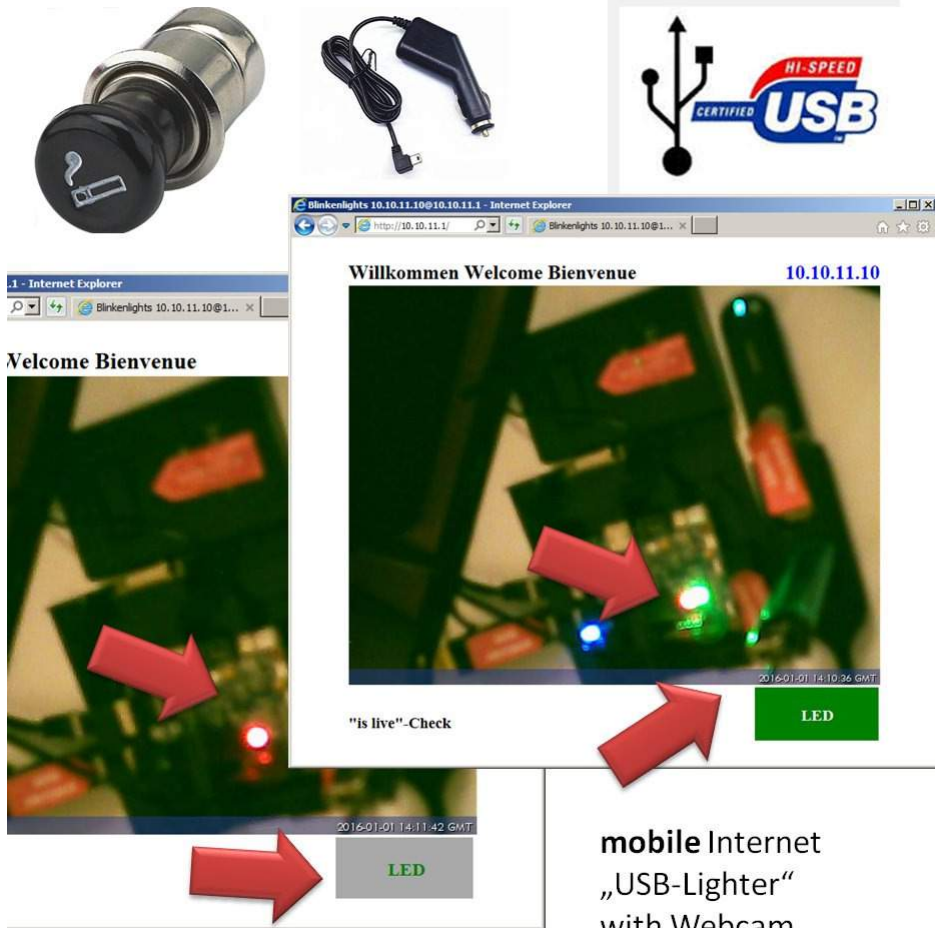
HI-SPEED
CERTIFIED USB

Blinkenlights 10.10.11.10@10.10.11.1 - Internet Explorer
http://10.10.11.1/
Blinkenlights 10.10.11.10@1...

Willkommen Welcome Bienvenue
10.10.11.10

2016-01-01 14:10:36 GMT

"is live"-Check

LED

.1 - Internet Explorer
Blinkenlights 10.10.11.10@1...

Welcome Bienvenue

2016-01-01 14:11:42 GMT

LED

mobile Internet
„USB-Lighter"
with Webcam